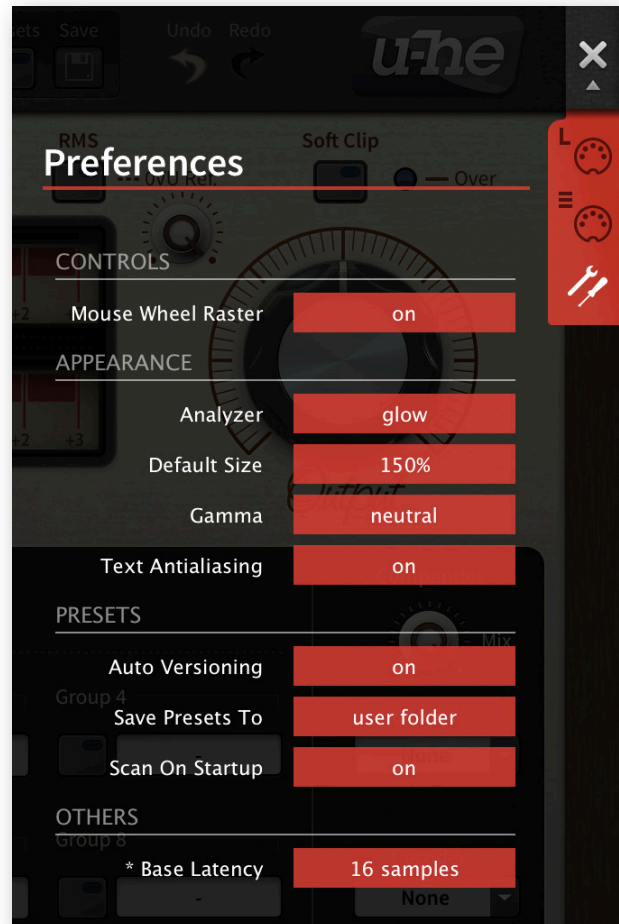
sets Save Undo Redo u-he

RMS Soft Clip
0VU Rel. Over

Preferences

CONTROLS

Mouse Wheel Raster on

APPEARANCE

Analyzer glow

Default Size 150%

Gamma neutral

Text Antialiasing on

PRESETS

Auto Versioning on

Group 4

Save Presets To user folder

Scan On Startup on

OTHERS

Group 8

* Base Latency 16 samples

Mix

None